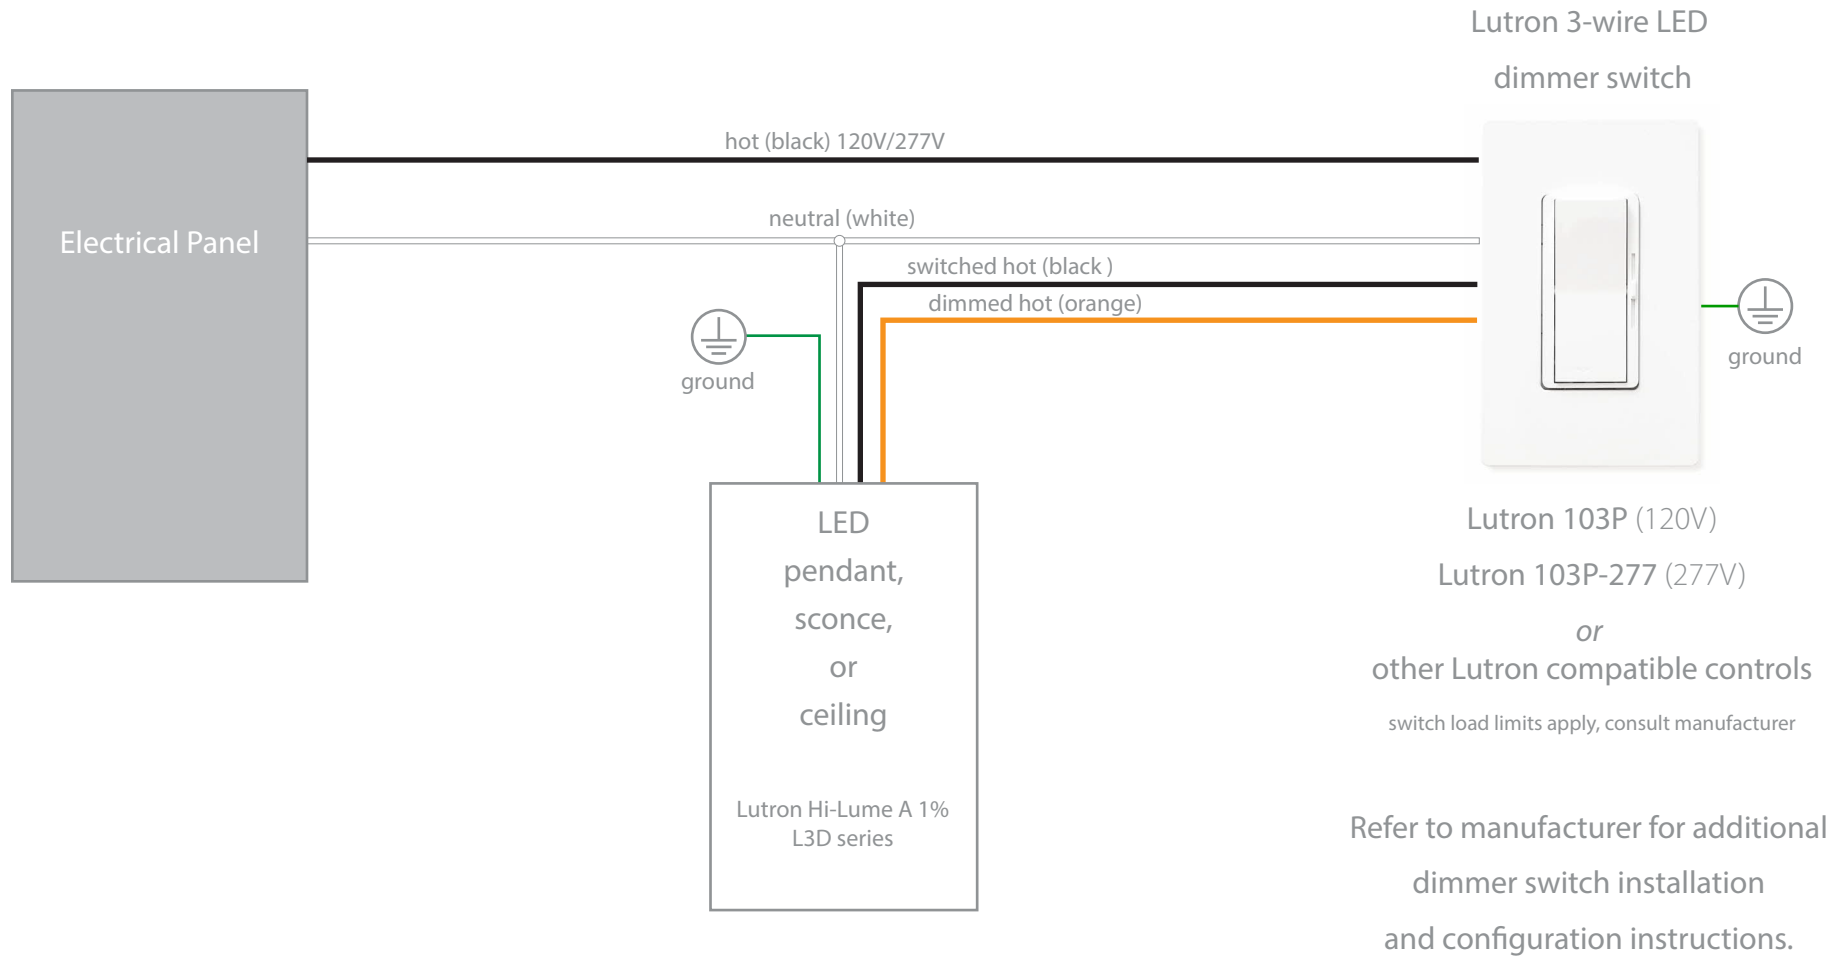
Lutron 3-wire LED dimmer switch

Electrical Panel

hot (black) 120V/277V

neutral (white)

switched hot (black )

dimmed hot (orange)

ground

ground

LED pendant, sconce, or ceiling

Lutron Hi-Lume A 1% L3D series

Lutron 103P (120V)

Lutron 103P-277 (277V)

or

other Lutron compatible controls

switch load limits apply, consult manufacturer

Refer to manufacturer for additional dimmer switch installation and configuration instructions.